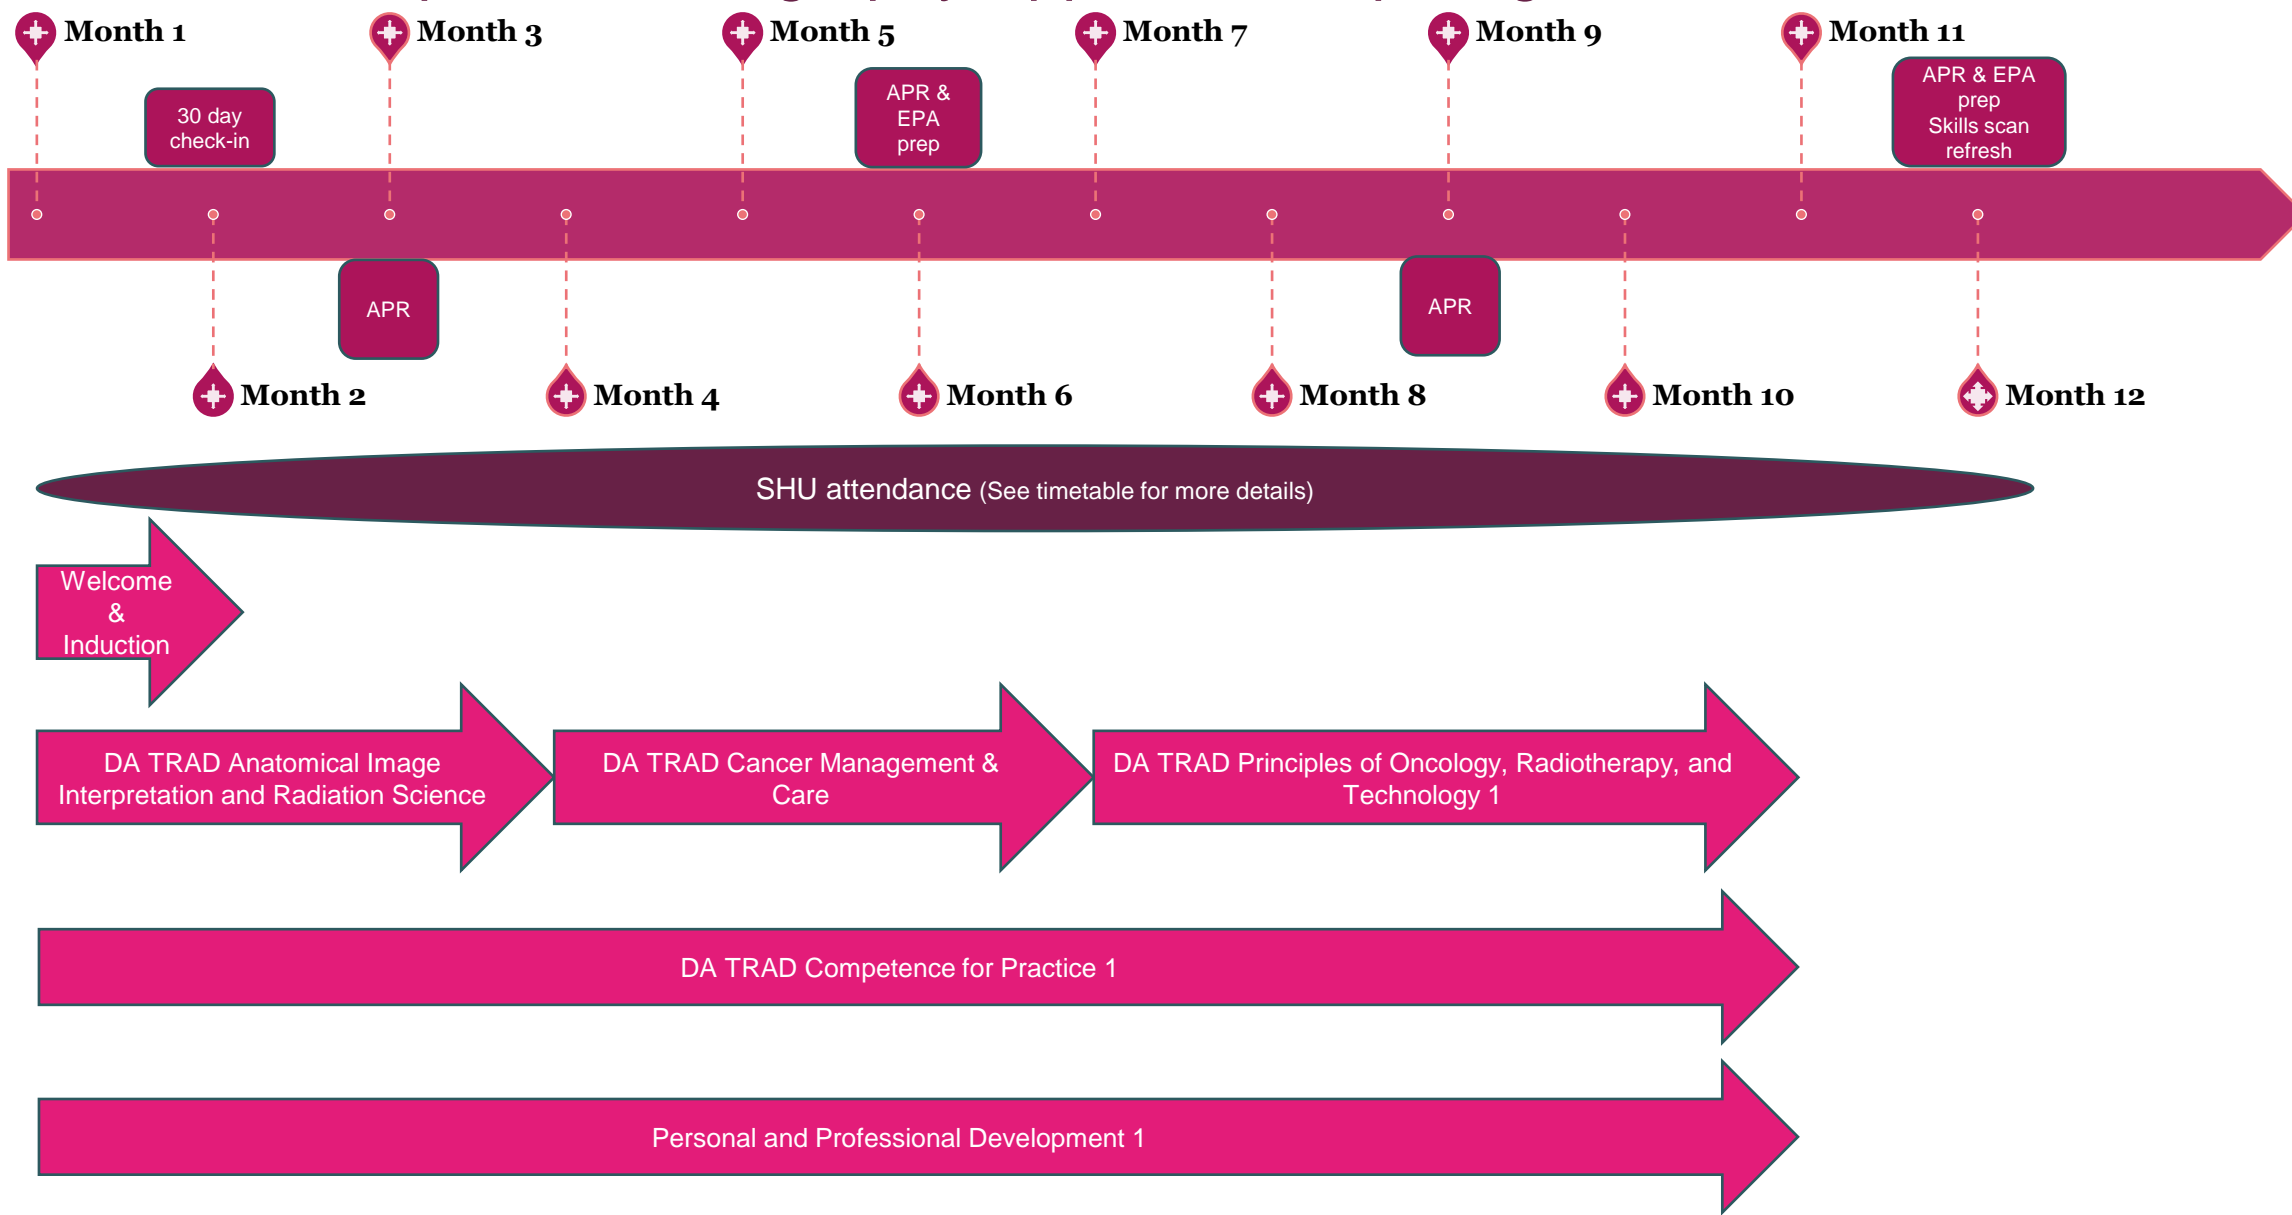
Month 1

30 day check-in

Month 3

Month 5

APR & EPA prep

Month 7

Month 9

Month 11

APR & EPA prep Skills scan refresh

APR

APR

Month 2

Month 4

Month 6

Month 8

Month 10

Month 12

SHU attendance (See timetable for more details)

Welcome & Induction

DA TRAD Anatomical Image Interpretation and Radiation Science

DA TRAD Cancer Management & Care

DA TRAD Principles of Oncology, Radiotherapy, and Technology 1

DA TRAD Competence for Practice 1

Personal and Professional Development 1